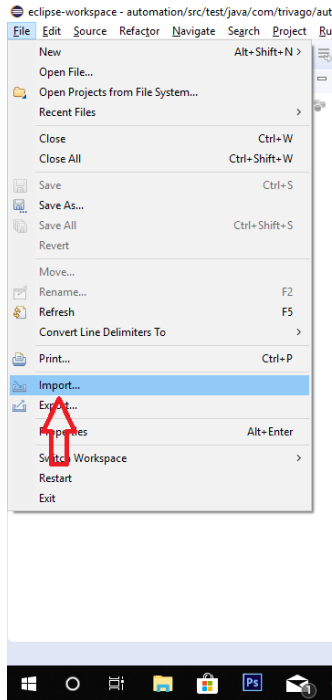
eclipse-workspace - automation/src/test/java/com/trivago/aut

File Edit Source Refactor Navigate Search Project Ru

New Alt+Shift+N >
Open File...
Open Projects from File System...
Recent Files >
Close Ctrl+W
Close All Ctrl+Shift+W
Save Ctrl+S
Save As...
Save All Ctrl+Shift+S
Revert
Move...
Rename... F2
Refresh F5
Convert Line Delimiters To >
Print... Ctrl+P
Import...
Export...
Properties Alt+Enter
Switch Workspace >
Restart
Exit

Ps
1